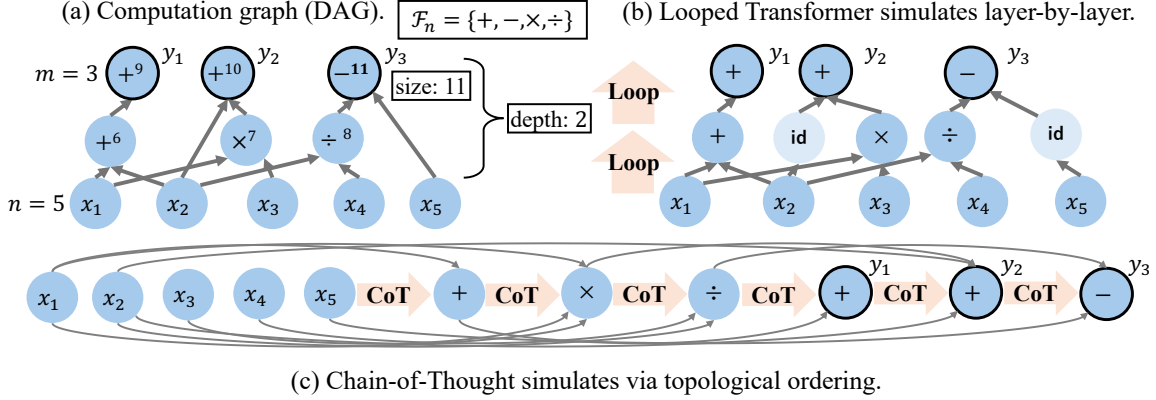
(a) Computation graph (DAG). $\mathcal{F}_n = \{+, -, \times, \div\}$

(b) Looped Transformer simulates layer-by-layer.

$m = 3$ $+^9$ $y_1$ $+^{10}$ $y_2$ $-^{11}$ $y_3$

size: 11

depth: 2

$+^6$ $\times^7$ $\div^8$

$n = 5$ $x_1$ $x_2$ $x_3$ $x_4$ $x_5$

Loop

Loop

$+$ $y_1$ $+$ $y_2$ $-$ $y_3$

$+$ id $\times$ $\div$ id

$x_1$ $x_2$ $x_3$ $x_4$ $x_5$

$x_1$ $x_2$ $x_3$ $x_4$ $x_5$ CoT $+$ CoT $\times$ CoT $\div$ CoT $+$ $y_1$ CoT $+$ $y_2$ CoT $-$ $y_3$

(c) Chain-of-Thought simulates via topological ordering.